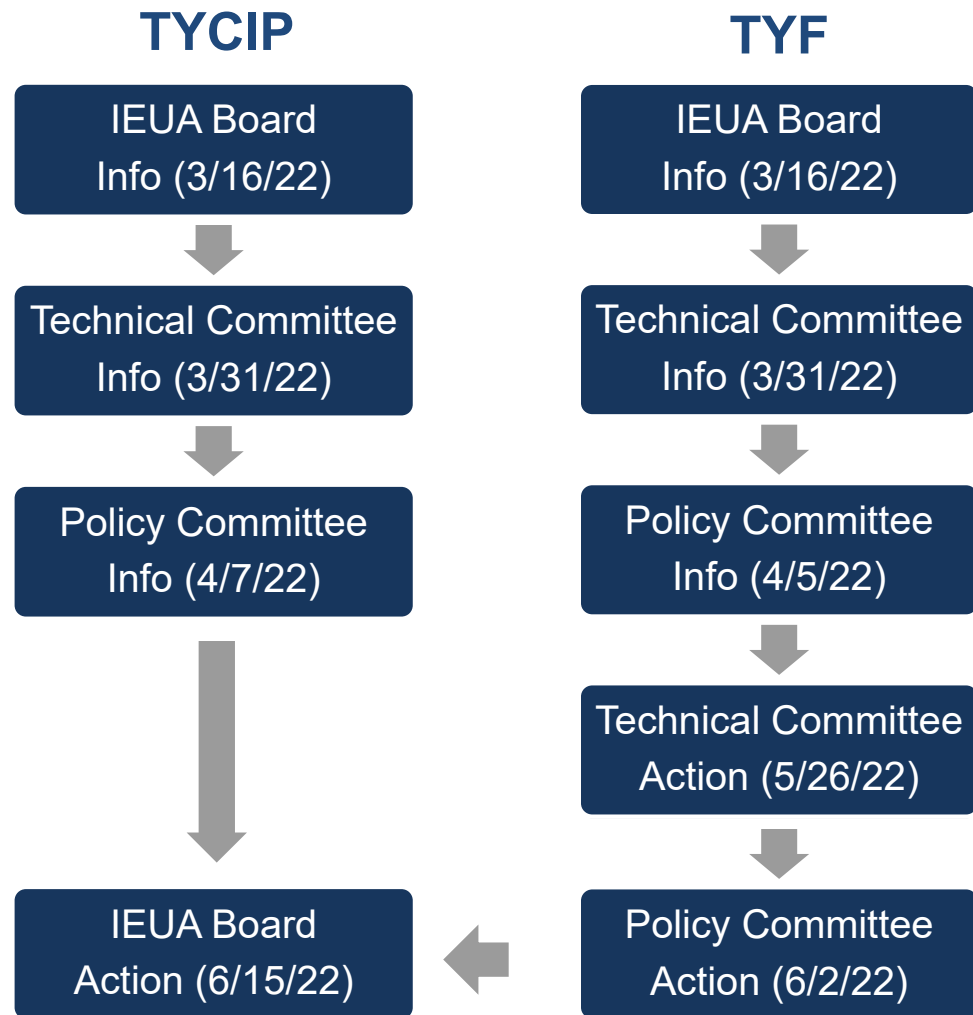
TYCIP

IEUA Board
Info (3/16/22)

Technical Committee
Info (3/31/22)

Policy Committee
Info (4/7/22)

IEUA Board
Action (6/15/22)

TYF

IEUA Board
Info (3/16/22)

Technical Committee
Info (3/31/22)

Policy Committee
Info (4/5/22)

Technical Committee
Action (5/26/22)

Policy Committee
Action (6/2/22)